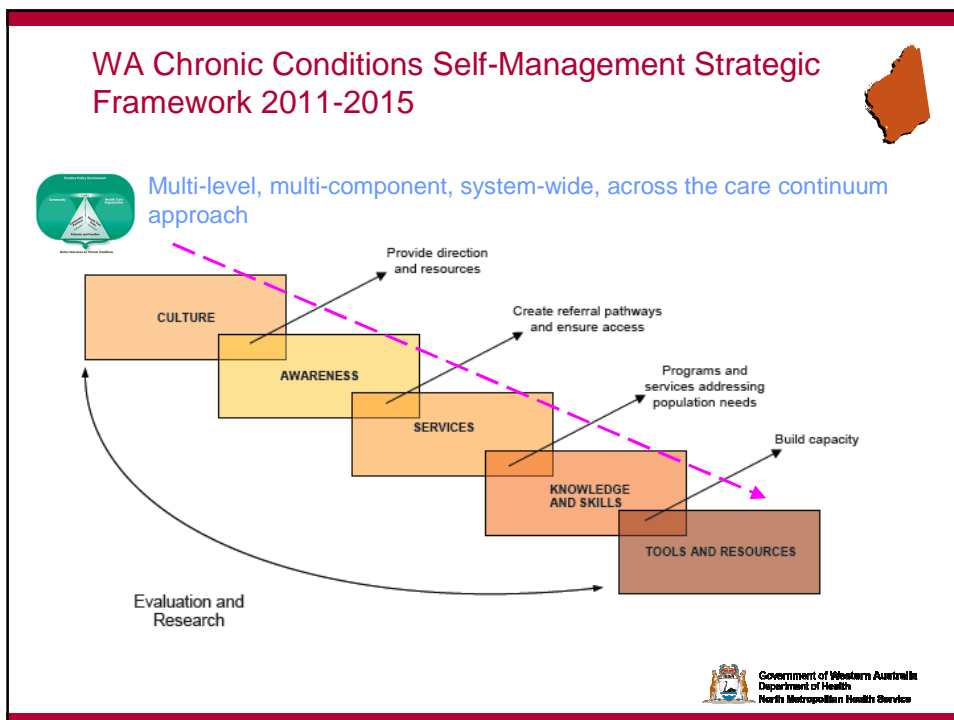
WA Chronic Conditions Self-Management Strategic Framework 2011-2015

Multi-level, multi-component, system-wide, across the care continuum approach

Provide direction and resources

CULTURE

Create referral pathways and ensure access

AWARENESS

Programs and services addressing population needs

SERVICES

Build capacity

KNOWLEDGE AND SKILLS

TOOLS AND RESOURCES

Evaluation and Research

Government of Western Australia
Department of Health
North Metropolitan Health Service